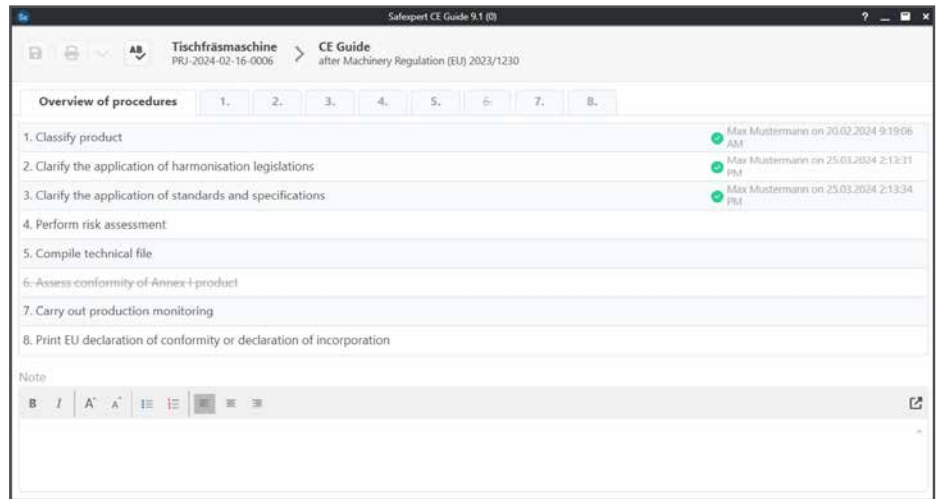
Safexpert CE Guide 9.1 (0)

? _ ■ ×

Tischfräsmaschine
PRJ-2024-02-16-0006

CE Guide
after Machinery Regulation (EU) 2023/1230

Overview of procedures | 1. | 2. | 3. | 4. | 5. | 6. | 7. | 8.

1. Classify product — Max Mustermann on 20.02.2024 9:19:06 AM
2. Clarify the application of harmonisation legislations — Max Mustermann on 25.03.2024 2:13:31 PM
3. Clarify the application of standards and specifications — Max Mustermann on 25.03.2024 2:13:34 PM
4. Perform risk assessment
5. Compile technical file
6. Assess conformity of Annex I product
7. Carry out production monitoring
8. Print EU declaration of conformity or declaration of incorporation

Note

B I A A